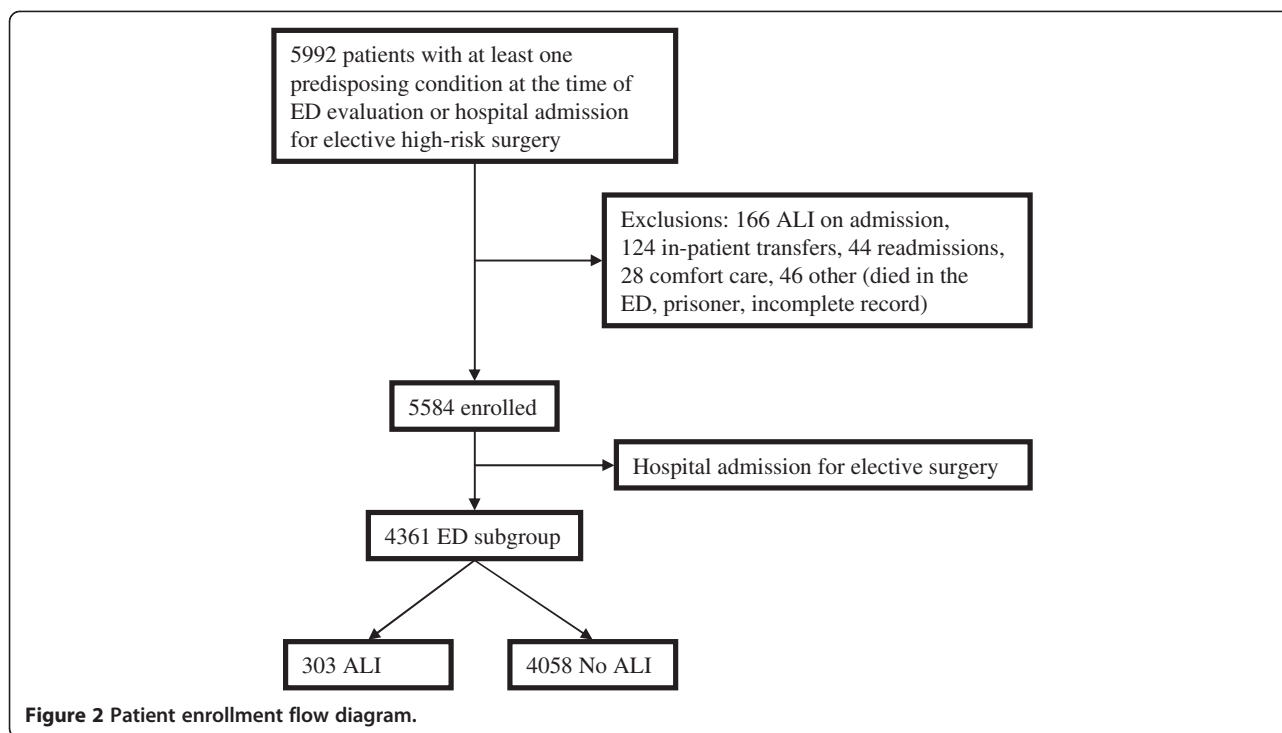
5992 patients with at least one predisposing condition at the time of ED evaluation or hospital admission for elective high-risk surgery

Exclusions: 166 ALI on admission, 124 in-patient transfers, 44 readmissions, 28 comfort care, 46 other (died in the ED, prisoner, incomplete record)

5584 enrolled

Hospital admission for elective surgery

4361 ED subgroup

303 ALI

4058 No ALI

Figure 2 Patient enrollment flow diagram.